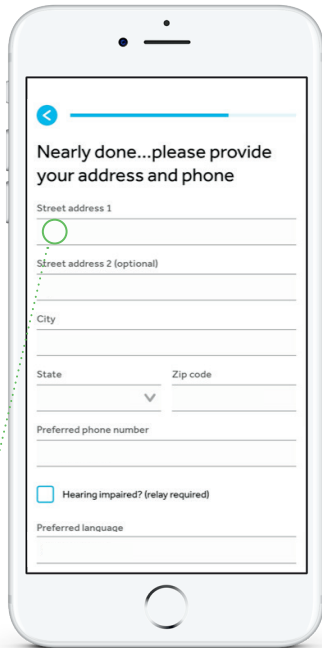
Nearly done...please provide your address and phone

Street address 1

Street address 2 (optional)

City

State

Zip code

Preferred phone number

Hearing impaired? (relay required)

Preferred language